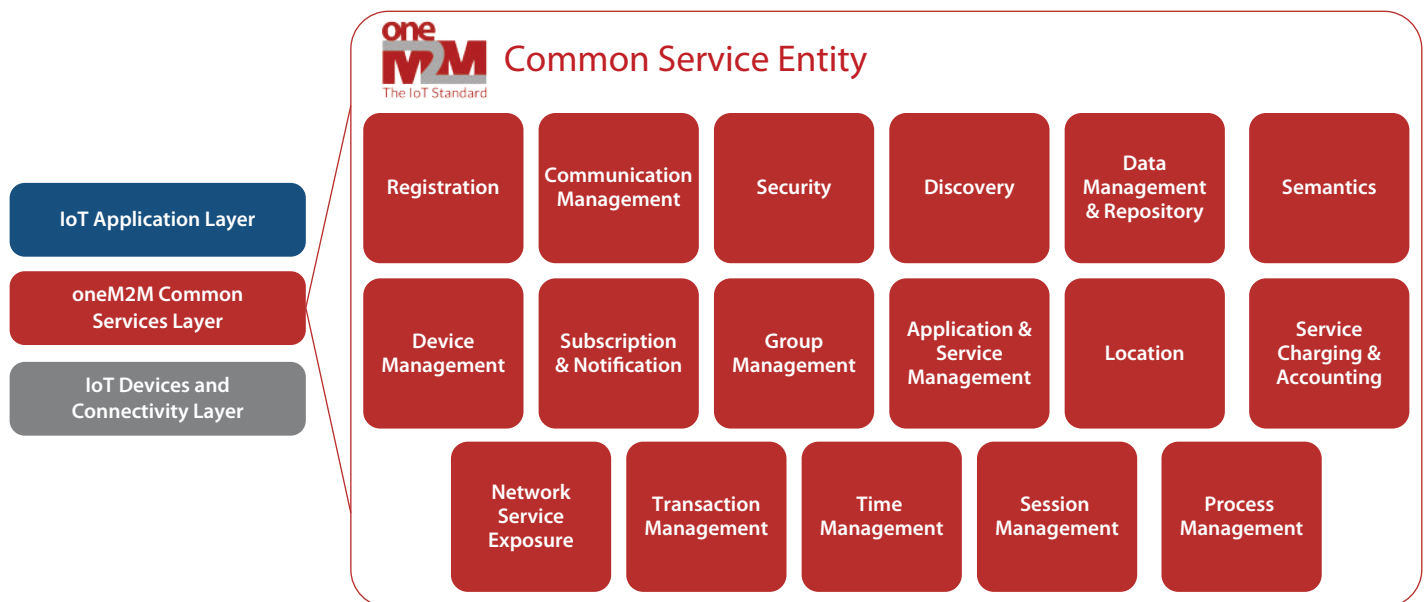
IoT Application Layer

oneM2M Common Services Layer

IoT Devices and Connectivity Layer

oneM2M The IoT Standard

Common Service Entity

Registration

Communication Management

Security

Discovery

Data Management & Repository

Semantics

Device Management

Subscription & Notification

Group Management

Application & Service Management

Location

Service Charging & Accounting

Network Service Exposure

Transaction Management

Time Management

Session Management

Process Management